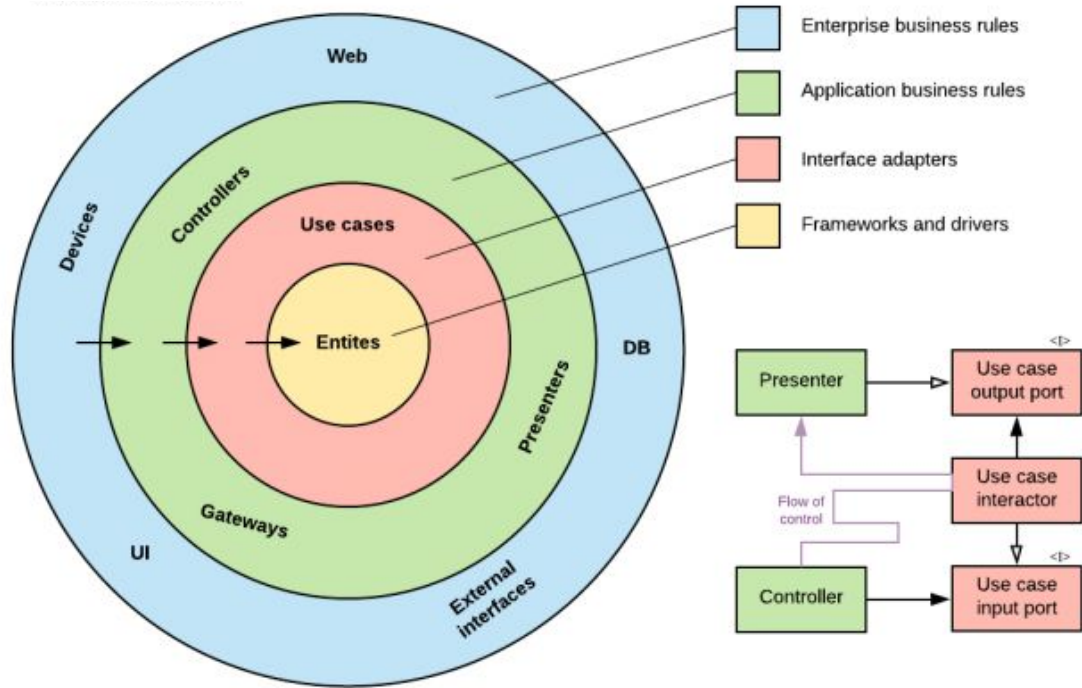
Web

Devices

Controllers

Use cases

Entites

DB

Presenters

Gateways

UI

External interfaces

Enterprise business rules

Application business rules

Interface adapters

Frameworks and drivers

<I>

Presenter

Use case output port

Use case interactor

Flow of control

<I>

Controller

Use case input port